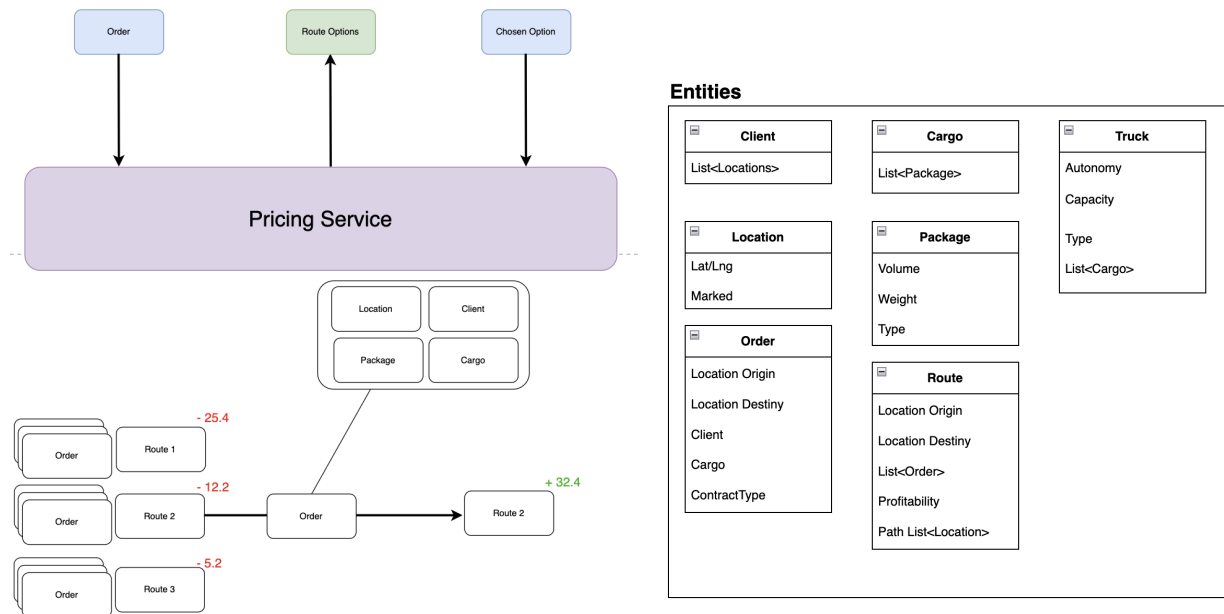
Order

Route Options

Chosen Option

Pricing Service

Location

Client

Package

Cargo

Order

Route 1

- 25.4

Order

Route 2

- 12.2

Order

Route 2

+ 32.4

Order

Route 3

- 5.2

Entities

Client
List<Locations>

Cargo
List<Package>

Truck
Autonomy
Capacity
Type
List<Cargo>

Location
Lat/Lng
Marked

Package
Volume
Weight
Type

Order
Location Origin
Location Destiny
Client
Cargo
ContractType

Route
Location Origin
Location Destiny
List<Order>
Profitability
Path List<Location>